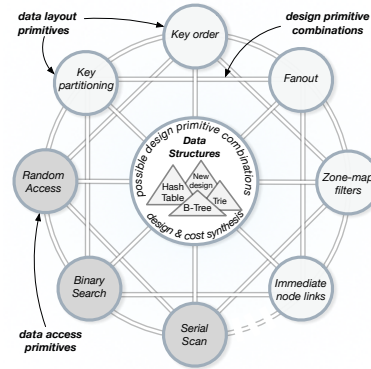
data layout primitives

design primitive combinations

Key order

Key partitioning

Fanout

Random Access

possible design primitive combinations

Data Structures

Hash Table

New design

Trie

B-Tree

design & cost synthesis

Zone-map filters

Binary Search

Immediate node links

Serial Scan

data access primitives